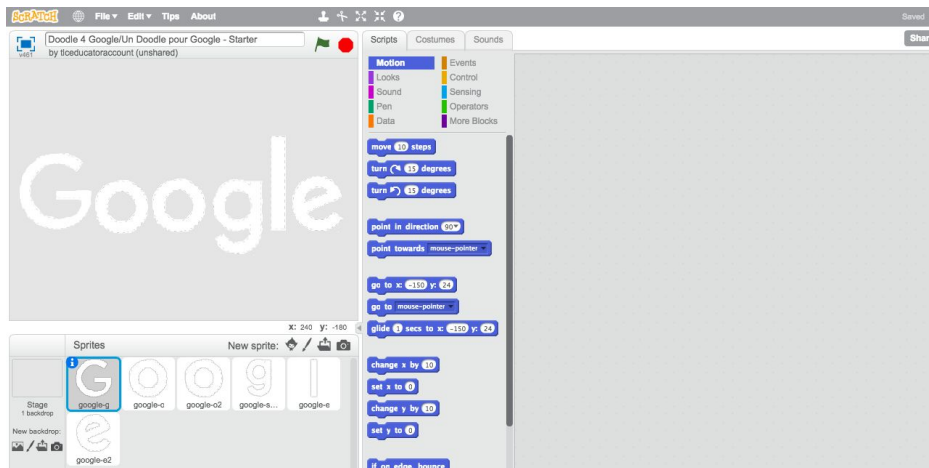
SCRATCH File ▾ Edit ▾ Tips About

Saved

Share

Doodle 4 Google/Un Doodle pour Google - Starter
v461 by tlceducatoraccount (unshared)

Google

x: 240 y: -180

Sprites

New sprite:

Stage
1 backdrop

New backdrop:

google-g google-o google-o2 google-s... google-e google-e2

Scripts Costumes Sounds

Motion
Looks
Sound
Pen
Data
Events
Control
Sensing
Operators
More Blocks

move 10 steps
turn 15 degrees
turn 15 degrees

point in direction 90▾
point towards mouse-pointer ▾

go to x: -150 y: 24
go to mouse-pointer ▾
glide 1 secs to x: -150 y: 24

change x by 10
set x to 0
change y by 10
set y to 0

if on edge, bounce